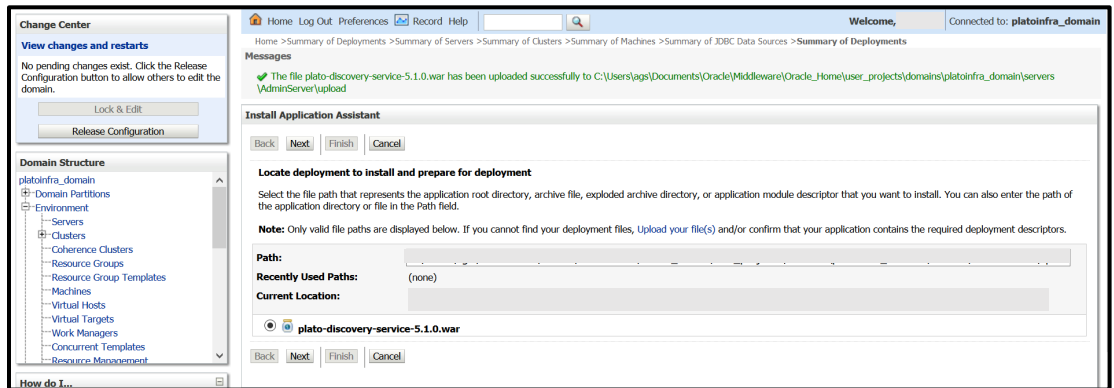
Change Center

View changes and restarts

No pending changes exist. Click the Release Configuration button to allow others to edit the domain.

Lock & Edit

Release Configuration

Domain Structure

platoinfra_domain
Domain Partitions
Environment
Servers
Clusters
Coherence Clusters
Resource Groups
Resource Group Templates
Machines
Virtual Hosts
Virtual Targets
Work Managers
Concurrent Templates
Resource Management

How do I...

Home Log Out Preferences Record Help

Welcome,

Connected to: platoinfra_domain

Home >Summary of Deployments >Summary of Servers >Summary of Clusters >Summary of Machines >Summary of JDBC Data Sources >Summary of Deployments

Messages

The file plato-discovery-service-5.1.0.war has been uploaded successfully to C:\Users\ags\Documents\Oracle\Middleware\Oracle_Home\user_projects\domains\platoinfra_domain\servers\AdminServer\upload

Install Application Assistant

Back Next Finish Cancel

Locate deployment to install and prepare for deployment

Select the file path that represents the application root directory, archive file, exploded archive directory, or application module descriptor that you want to install. You can also enter the path of the application directory or file in the Path field.

Note: Only valid file paths are displayed below. If you cannot find your deployment files, Upload your file(s) and/or confirm that your application contains the required deployment descriptors.

Path: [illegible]

Recently Used Paths: (none)

Current Location:

plato-discovery-service-5.1.0.war

Back Next Finish Cancel